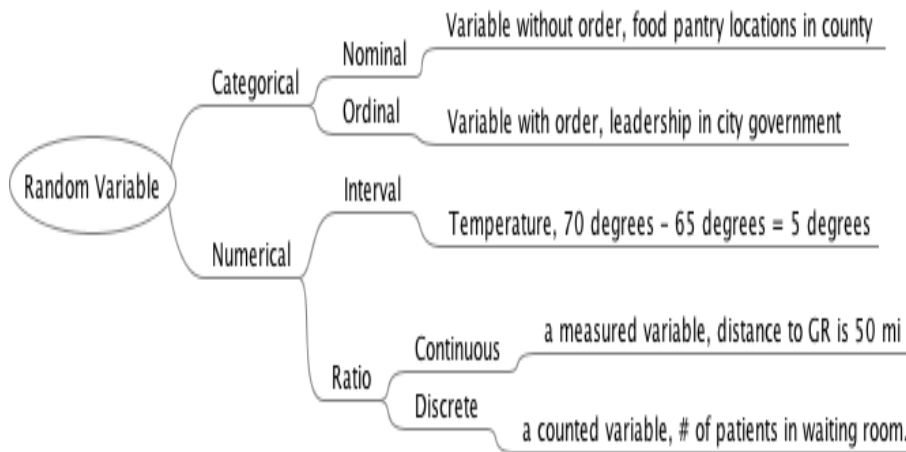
Random Variable

Categorical

Nominal

Variable without order, food pantry locations in county

Ordinal

Variable with order, leadership in city government

Numerical

Interval

Temperature, 70 degrees - 65 degrees = 5 degrees

Ratio

Continuous

a measured variable, distance to GR is 50 mi

Discrete

a counted variable, # of patients in waiting room.